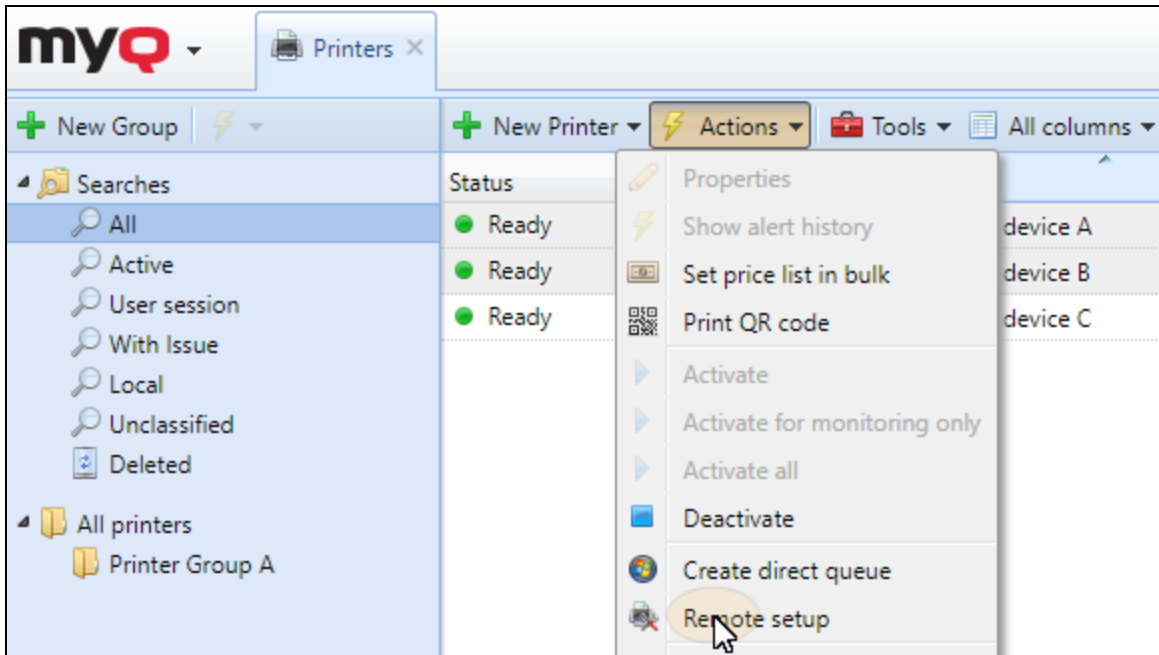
myQ

Printers ×

New Group

Searches
All
Active
User session
With Issue
Local
Unclassified
Deleted

All printers
Printer Group A

New Printer ▾ Actions ▾ Tools ▾ All columns ▾

Status
Ready
Ready
Ready

device A
device B
device C

Properties
Show alert history
Set price list in bulk
Print QR code
Activate
Activate for monitoring only
Activate all
Deactivate
Create direct queue
Remote setup